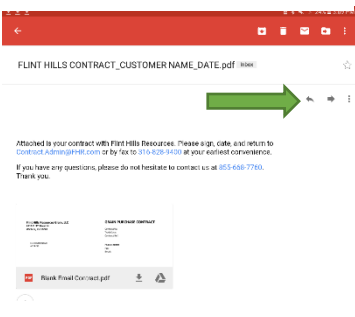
FLINT HILLS CONTRACT_CUSTOMER NAME_DATE.pdf Inbox

Attached is your contract with Flint Hills Resources. Please sign, date, and return to Contract.Admin@FHR.com or by fax to 316-828-9400 at your earliest convenience.

If you have any questions, please do not hesitate to contact us at 855-688-7760. Thank you.

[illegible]

GRAIN PURCHASE CONTRACT

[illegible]

Blank Email Contract.pdf